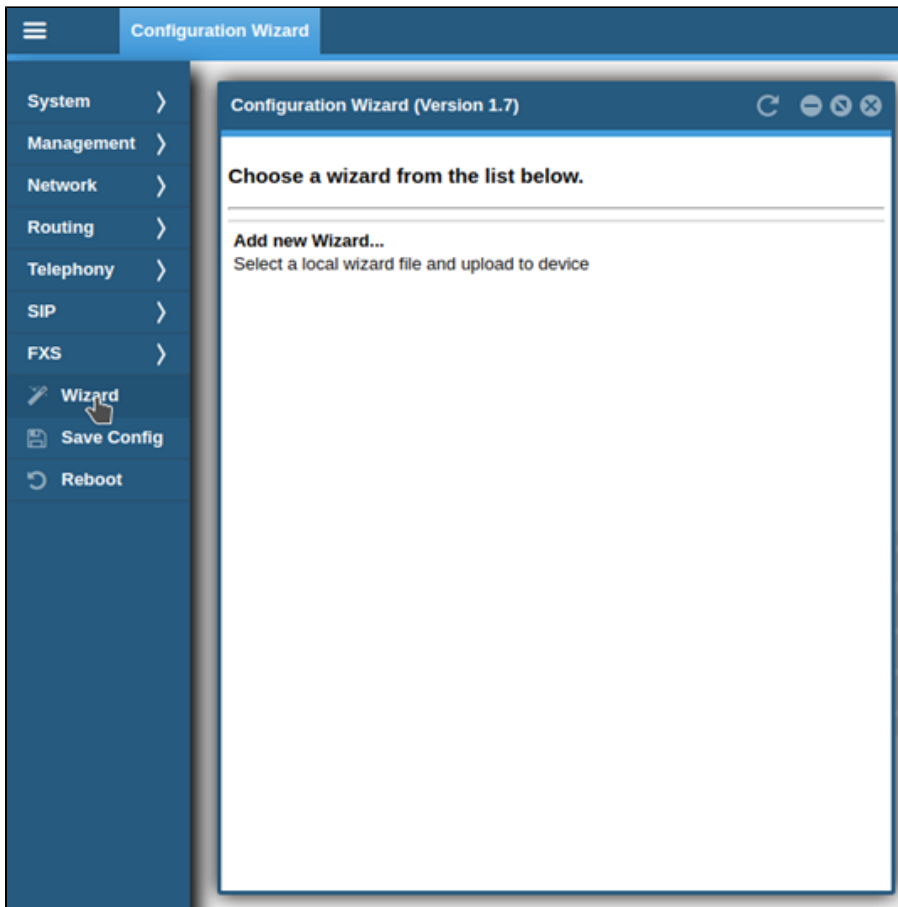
Configuration Wizard

System
Management
Network
Routing
Telephony
SIP
FXS
Wizard
Save Config
Reboot

Configuration Wizard (Version 1.7)

Choose a wizard from the list below.

Add new Wizard...
Select a local wizard file and upload to device